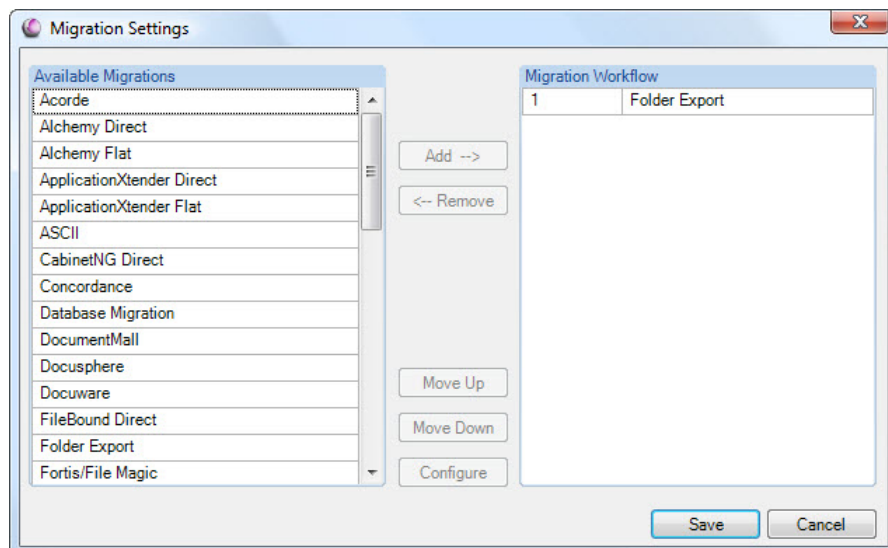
Migration Settings

Available Migrations
Acorde
Alchemy Direct
Alchemy Flat
ApplicationXtender Direct
ApplicationXtender Flat
ASCII
CabinetNG Direct
Concordance
Database Migration
DocumentMall
Docusphere
Docuware
FileBound Direct
Folder Export
Fortis/File Magic

Add -->
<-- Remove
Move Up
Move Down
Configure

Migration Workflow

| 1 | Folder Export |
|---|---|

Save
Cancel